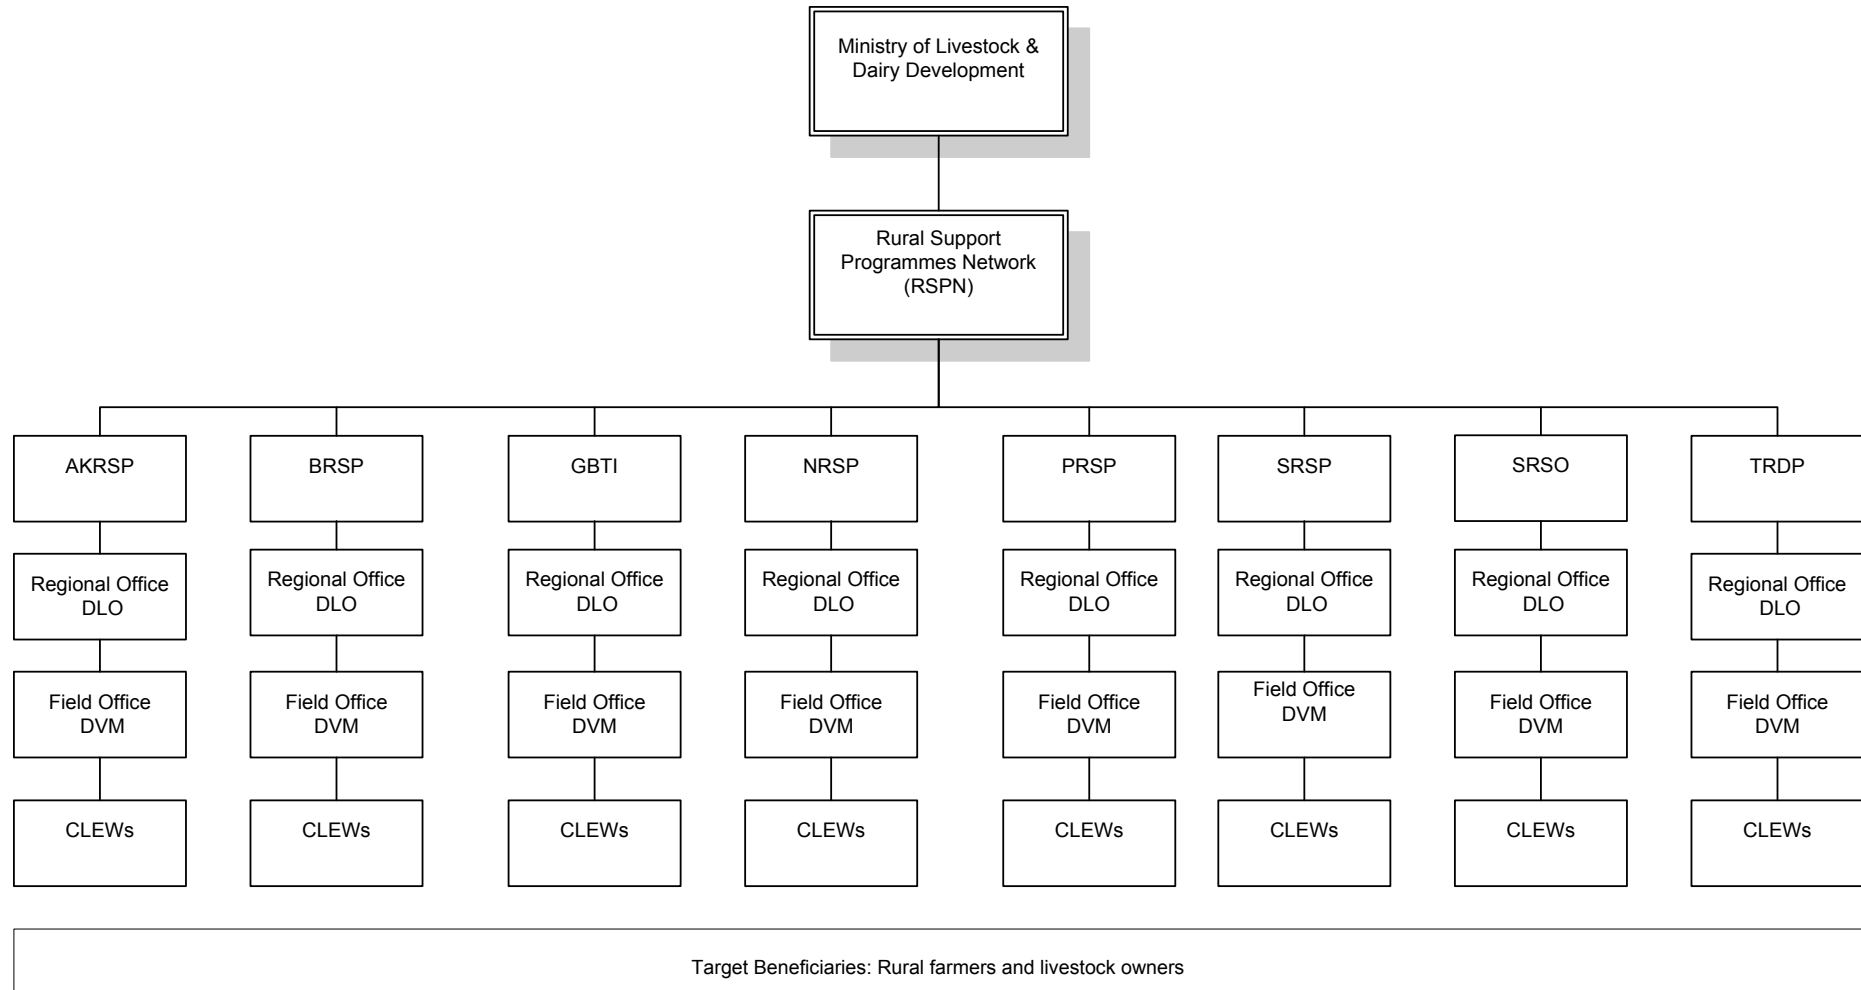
Ministry of Livestock & Dairy Development

Rural Support Programmes Network (RSPN)

AKRSP

Regional Office DLO

Field Office DVM

CLEWs

BRSP

Regional Office DLO

Field Office DVM

CLEWs

GBTI

Regional Office DLO

Field Office DVM

CLEWs

NRSP

Regional Office DLO

Field Office DVM

CLEWs

PRSP

Regional Office DLO

Field Office DVM

CLEWs

SRSP

Regional Office DLO

Field Office DVM

CLEWs

SRSO

Regional Office DLO

Field Office DVM

CLEWs

TRDP

Regional Office DLO

Field Office DVM

CLEWs

Target Beneficiaries: Rural farmers and livestock owners